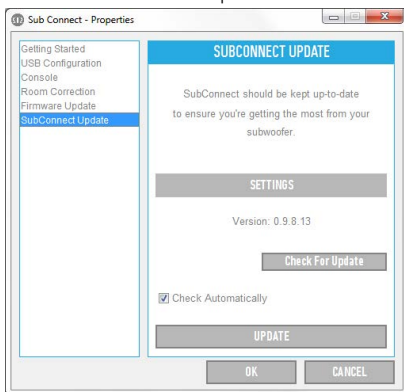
Sub Connect - Properties

Getting Started
USB Configuration
Console
Room Correction
Firmware Update
SubConnect Update

SUBCONNECT UPDATE

SubConnect should be kept up-to-date to ensure you're getting the most from your subwoofer.

SETTINGS

Version: 0.9.8.13

Check For Update

Check Automatically

UPDATE

OK

CANCEL